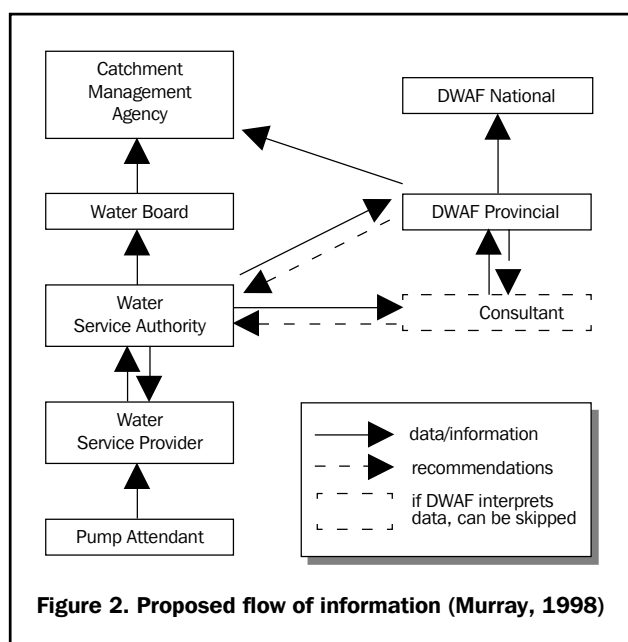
Catchment Management Agency

DWAF National

Water Board

DWAF Provincial

Water Service Authority

Consultant

Water Service Provider

Pump Attendant

data/information

recommendations

if DWAF interprets data, can be skipped

Figure 2. Proposed flow of information (Murray, 1998)